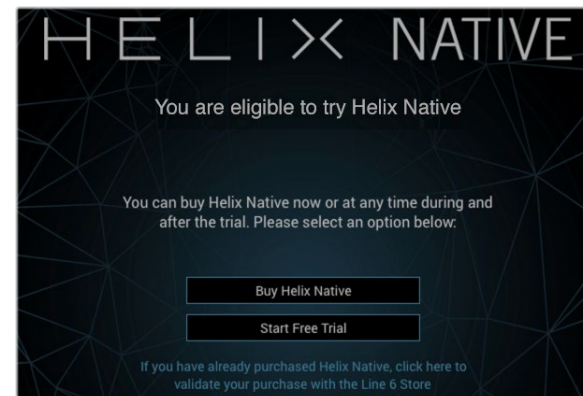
HELIX NATIVE

You are eligible to try Helix Native

You can buy Helix Native now or at any time during and after the trial. Please select an option below:

Buy Helix Native

Start Free Trial

If you have already purchased Helix Native, click here to validate your purchase with the Line 6 Store